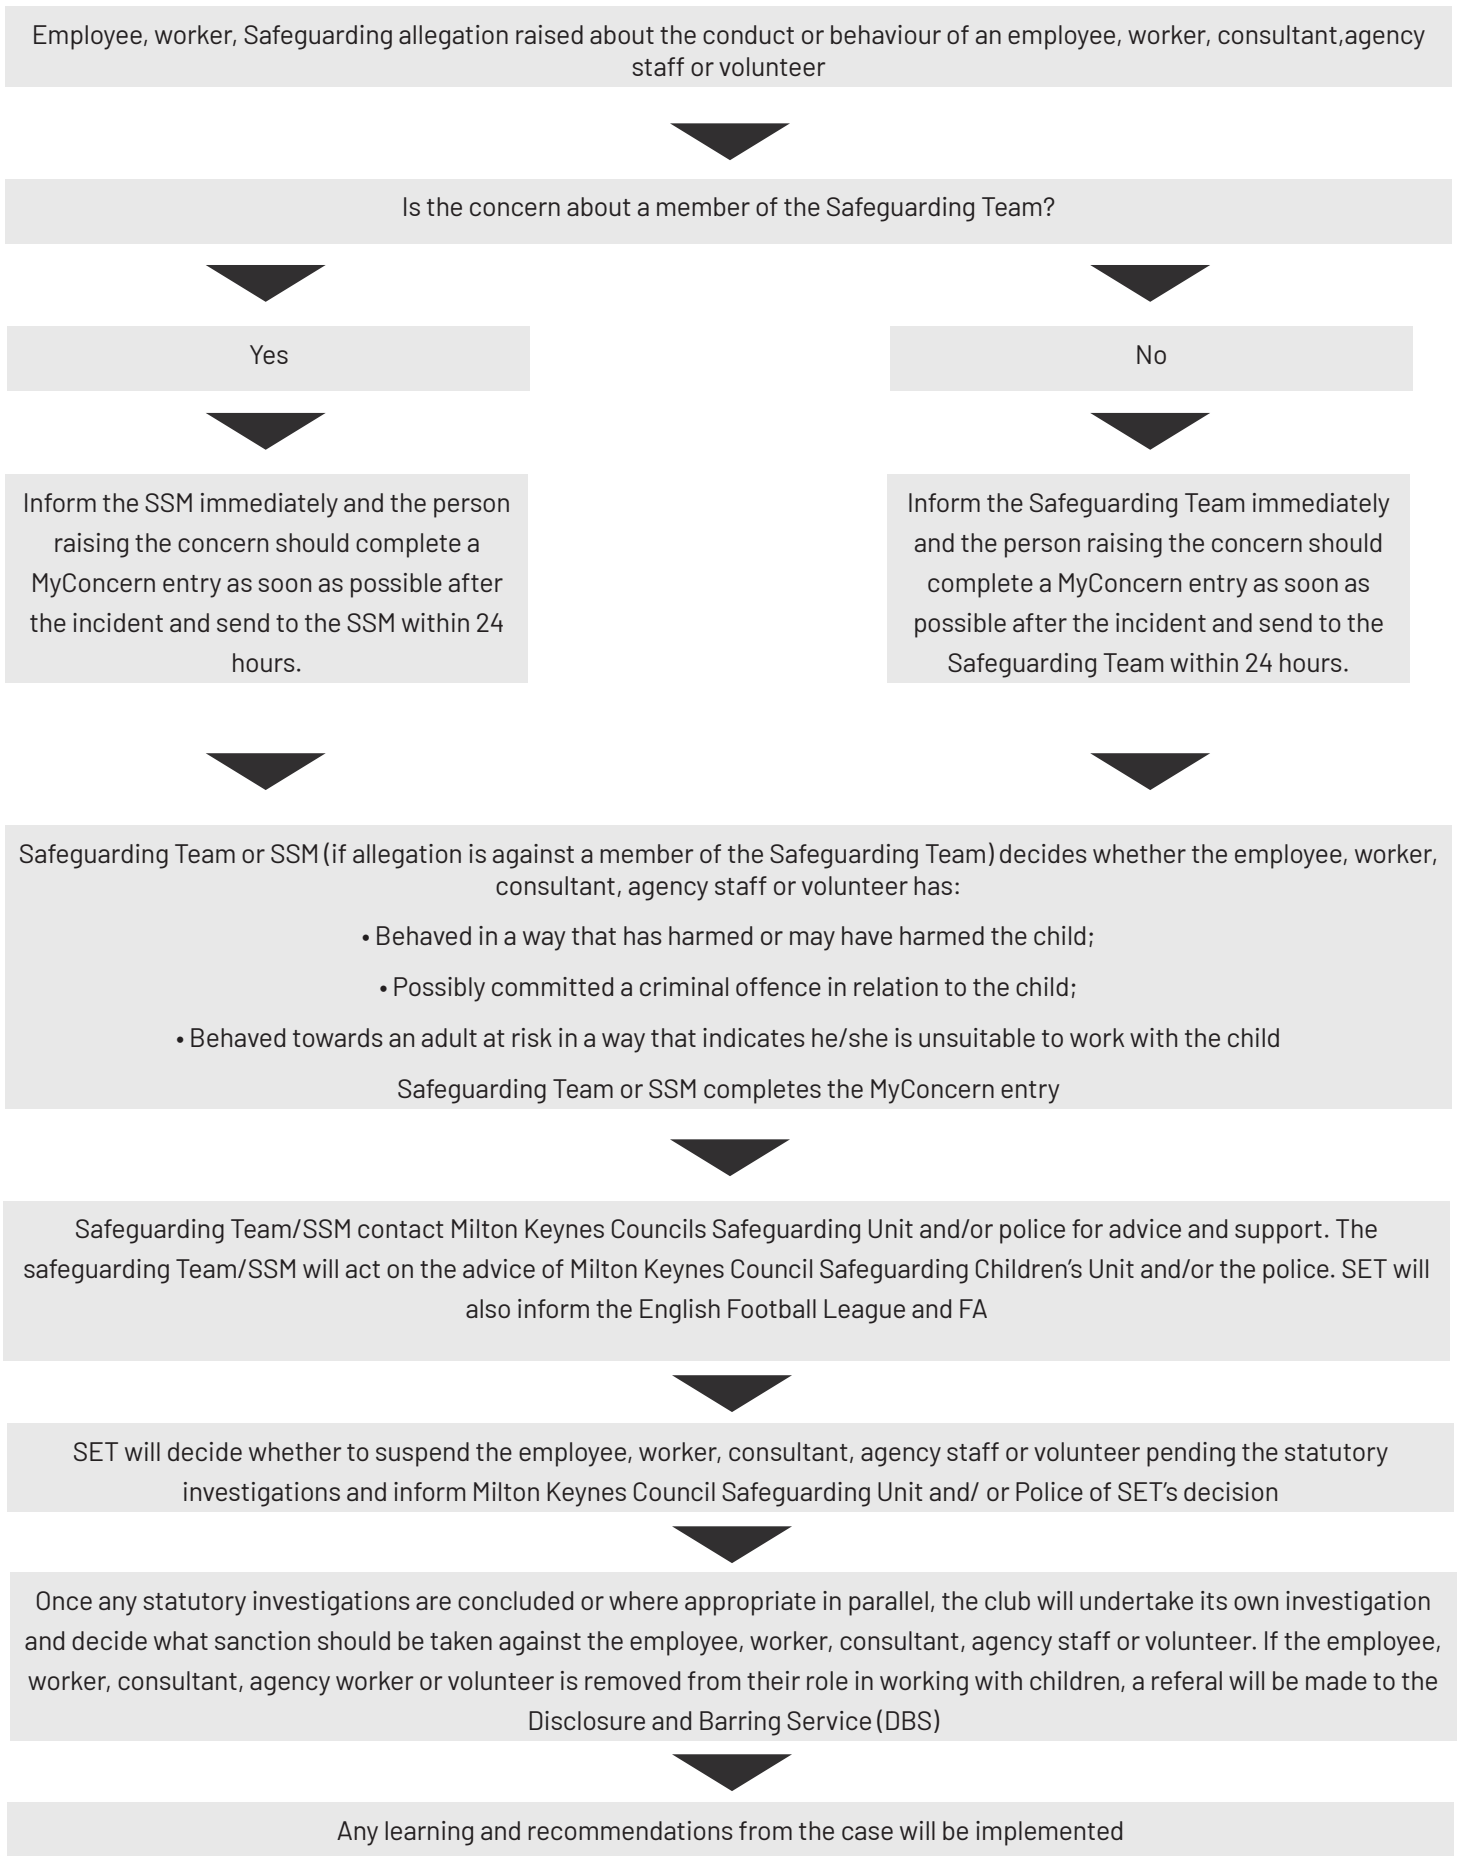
Employee, worker, Safeguarding allegation raised about the conduct or behaviour of an employee, worker, consultant,agency staff or volunteer

Is the concern about a member of the Safeguarding Team?

Yes

No

Inform the SSM immediately and the person raising the concern should complete a MyConcern entry as soon as possible after the incident and send to the SSM within 24 hours.

Inform the Safeguarding Team immediately and the person raising the concern should complete a MyConcern entry as soon as possible after the incident and send to the Safeguarding Team within 24 hours.

Safeguarding Team or SSM (if allegation is against a member of the Safeguarding Team) decides whether the employee, worker, consultant, agency staff or volunteer has:

• Behaved in a way that has harmed or may have harmed the child;

• Possibly committed a criminal offence in relation to the child;

• Behaved towards an adult at risk in a way that indicates he/she is unsuitable to work with the child

Safeguarding Team or SSM completes the MyConcern entry

Safeguarding Team/SSM contact Milton Keynes Councils Safeguarding Unit and/or police for advice and support. The safeguarding Team/SSM will act on the advice of Milton Keynes Council Safeguarding Children's Unit and/or the police. SET will also inform the English Football League and FA

SET will decide whether to suspend the employee, worker, consultant, agency staff or volunteer pending the statutory investigations and inform Milton Keynes Council Safeguarding Unit and/ or Police of SET's decision

Once any statutory investigations are concluded or where appropriate in parallel, the club will undertake its own investigation and decide what sanction should be taken against the employee, worker, consultant, agency staff or volunteer. If the employee, worker, consultant, agency worker or volunteer is removed from their role in working with children, a referal will be made to the Disclosure and Barring Service (DBS)

Any learning and recommendations from the case will be implemented